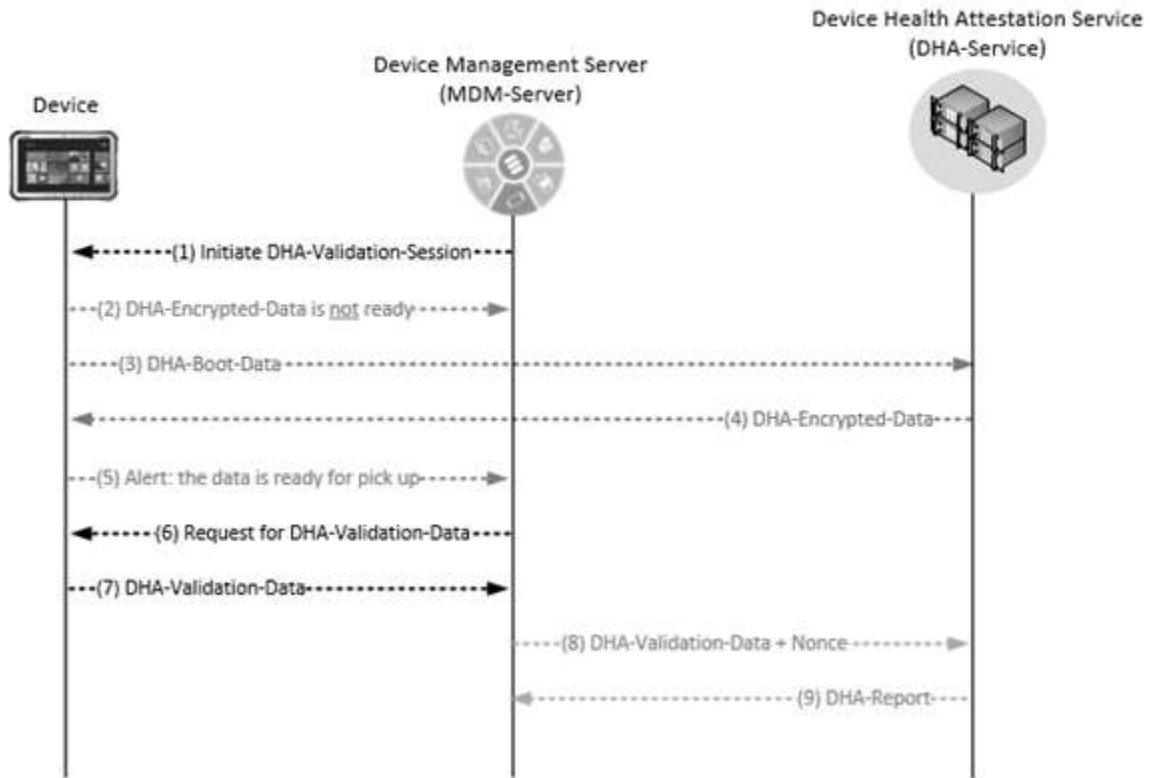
Device Health Attestation Service
(DHA-Service)

Device Management Server
(MDM-Server)

Device

(1) Initiate DHA-Validation-Session

(2) DHA-Encrypted-Data is not ready

(3) DHA-Boot-Data

(4) DHA-Encrypted-Data

(5) Alert: the data is ready for pick up

(6) Request for DHA-Validation-Data

(7) DHA-Validation-Data

(8) DHA-Validation-Data + Nonce

(9) DHA-Report